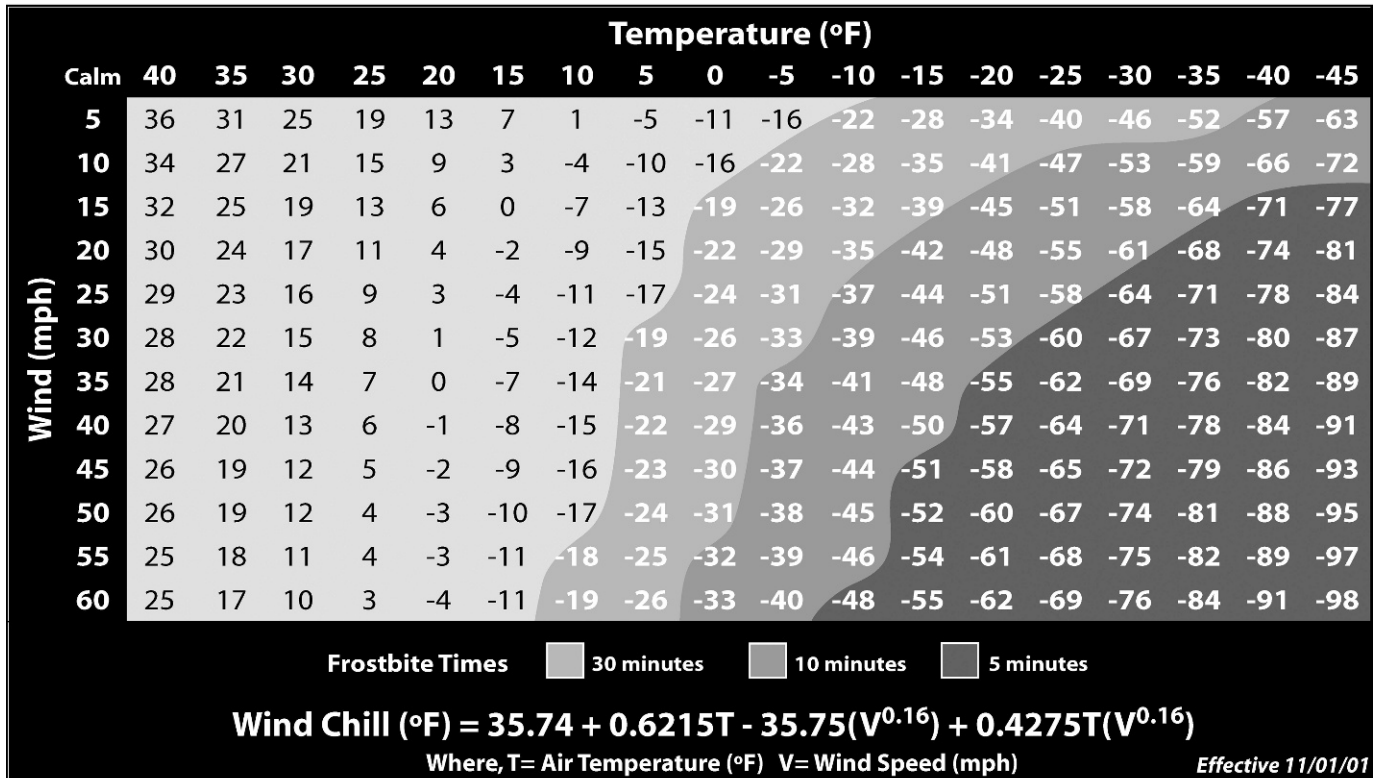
Temperature (°F)

| Calm | 40 | 35 | 30 | 25 | 20 | 15 | 10 | 5 | 0 | -5 | -10 | -15 | -20 | -25 | -30 | -35 | -40 | -45 |
|---|---|---|---|---|---|---|---|---|---|---|---|---|---|---|---|---|---|---|
| 5 | 36 | 31 | 25 | 19 | 13 | 7 | 1 | -5 | -11 | -16 | -22 | -28 | -34 | -40 | -46 | -52 | -57 | -63 |
| 10 | 34 | 27 | 21 | 15 | 9 | 3 | -4 | -10 | -16 | -22 | -28 | -35 | -41 | -47 | -53 | -59 | -66 | -72 |
| 15 | 32 | 25 | 19 | 13 | 6 | 0 | -7 | -13 | -19 | -26 | -32 | -39 | -45 | -51 | -58 | -64 | -71 | -77 |
| 20 | 30 | 24 | 17 | 11 | 4 | -2 | -9 | -15 | -22 | -29 | -35 | -42 | -48 | -55 | -61 | -68 | -74 | -81 |
| 25 | 29 | 23 | 16 | 9 | 3 | -4 | -11 | -17 | -24 | -31 | -37 | -44 | -51 | -58 | -64 | -71 | -78 | -84 |
| 30 | 28 | 22 | 15 | 8 | 1 | -5 | -12 | -19 | -26 | -33 | -39 | -46 | -53 | -60 | -67 | -73 | -80 | -87 |
| 35 | 28 | 21 | 14 | 7 | 0 | -7 | -14 | -21 | -27 | -34 | -41 | -48 | -55 | -62 | -69 | -76 | -82 | -89 |
| 40 | 27 | 20 | 13 | 6 | -1 | -8 | -15 | -22 | -29 | -36 | -43 | -50 | -57 | -64 | -71 | -78 | -84 | -91 |
| 45 | 26 | 19 | 12 | 5 | -2 | -9 | -16 | -23 | -30 | -37 | -44 | -51 | -58 | -65 | -72 | -79 | -86 | -93 |
| 50 | 26 | 19 | 12 | 4 | -3 | -10 | -17 | -24 | -31 | -38 | -45 | -52 | -60 | -67 | -74 | -81 | -88 | -95 |
| 55 | 25 | 18 | 11 | 4 | -3 | -11 | -18 | -25 | -32 | -39 | -46 | -54 | -61 | -68 | -75 | -82 | -89 | -97 |
| 60 | 25 | 17 | 10 | 3 | -4 | -11 | -19 | -26 | -33 | -40 | -48 | -55 | -62 | -69 | -76 | -84 | -91 | -98 |

Wind (mph)

Frostbite Times 30 minutes 10 minutes 5 minutes

Wind Chill (°F) = $35.74 + 0.6215T - 35.75(V^{0.16}) + 0.4275T(V^{0.16})$

Where, T= Air Temperature (°F) V= Wind Speed (mph)

Effective 11/01/01